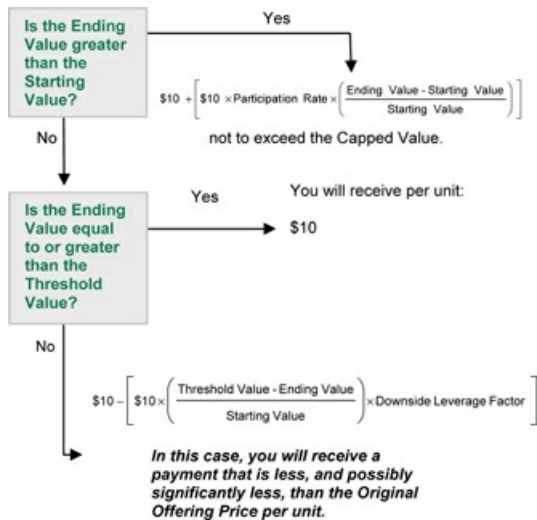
Is the Ending Value greater than the Starting Value?

Yes

$\$10 + \left[\$10 \times \text{Participation Rate} \times \left(\frac{\text{Ending Value - Starting Value}}{\text{Starting Value}}\right)\right]$

not to exceed the Capped Value.

No

Is the Ending Value equal to or greater than the Threshold Value?

Yes

You will receive per unit:

$10

No

$\$10 - \left[\$10 \times \left(\frac{\text{Threshold Value - Ending Value}}{\text{Starting Value}}\right) \times \text{Downside Leverage Factor}\right]$

In this case, you will receive a payment that is less, and possibly significantly less, than the Original Offering Price per unit.